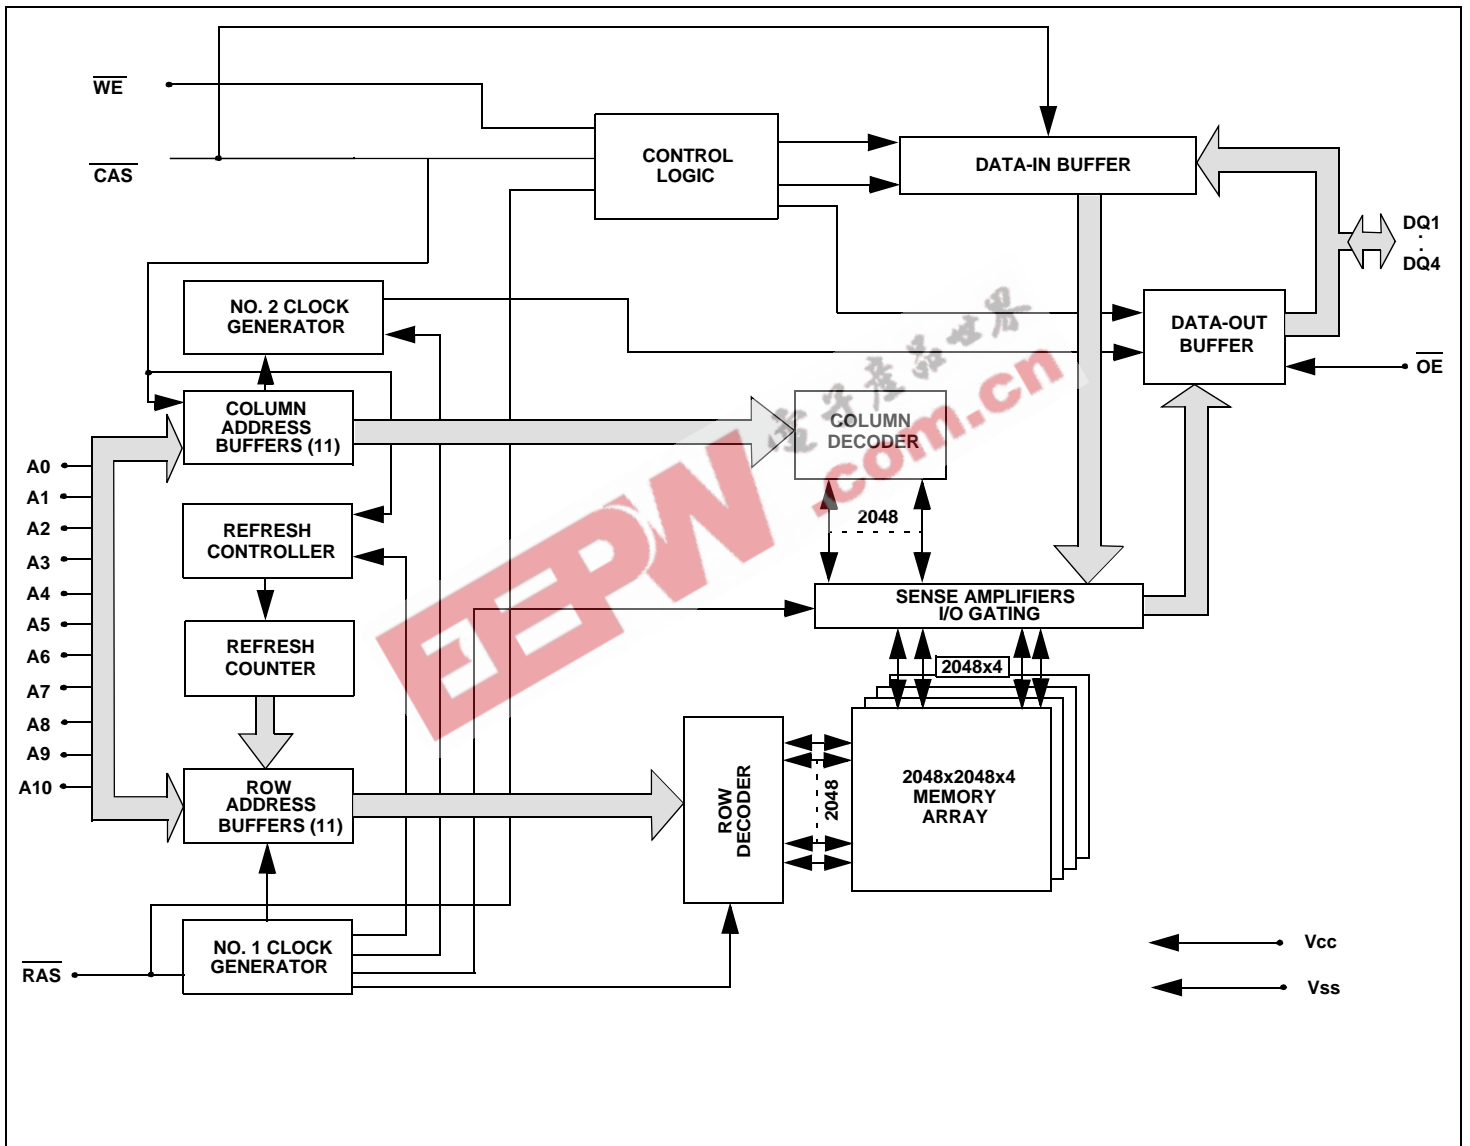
$\overline{WE}$

$\overline{CAS}$

CONTROL LOGIC

DATA-IN BUFFER

DQ1
.
DQ4

NO. 2 CLOCK GENERATOR

DATA-OUT BUFFER

$\overline{OE}$

COLUMN ADDRESS BUFFERS (11)

COLUMN DECODER

A0
A1
A2
A3
A4
A5
A6
A7
A8
A9
A10

REFRESH CONTROLLER

2048

SENSE AMPLIFIERS I/O GATING

REFRESH COUNTER

2048x4

ROW ADDRESS BUFFERS (11)

ROW DECODER

2048

2048x2048x4 MEMORY ARRAY

NO. 1 CLOCK GENERATOR

$\overline{RAS}$

Vcc

Vss

EEPW

电子产品世界

.com.cn